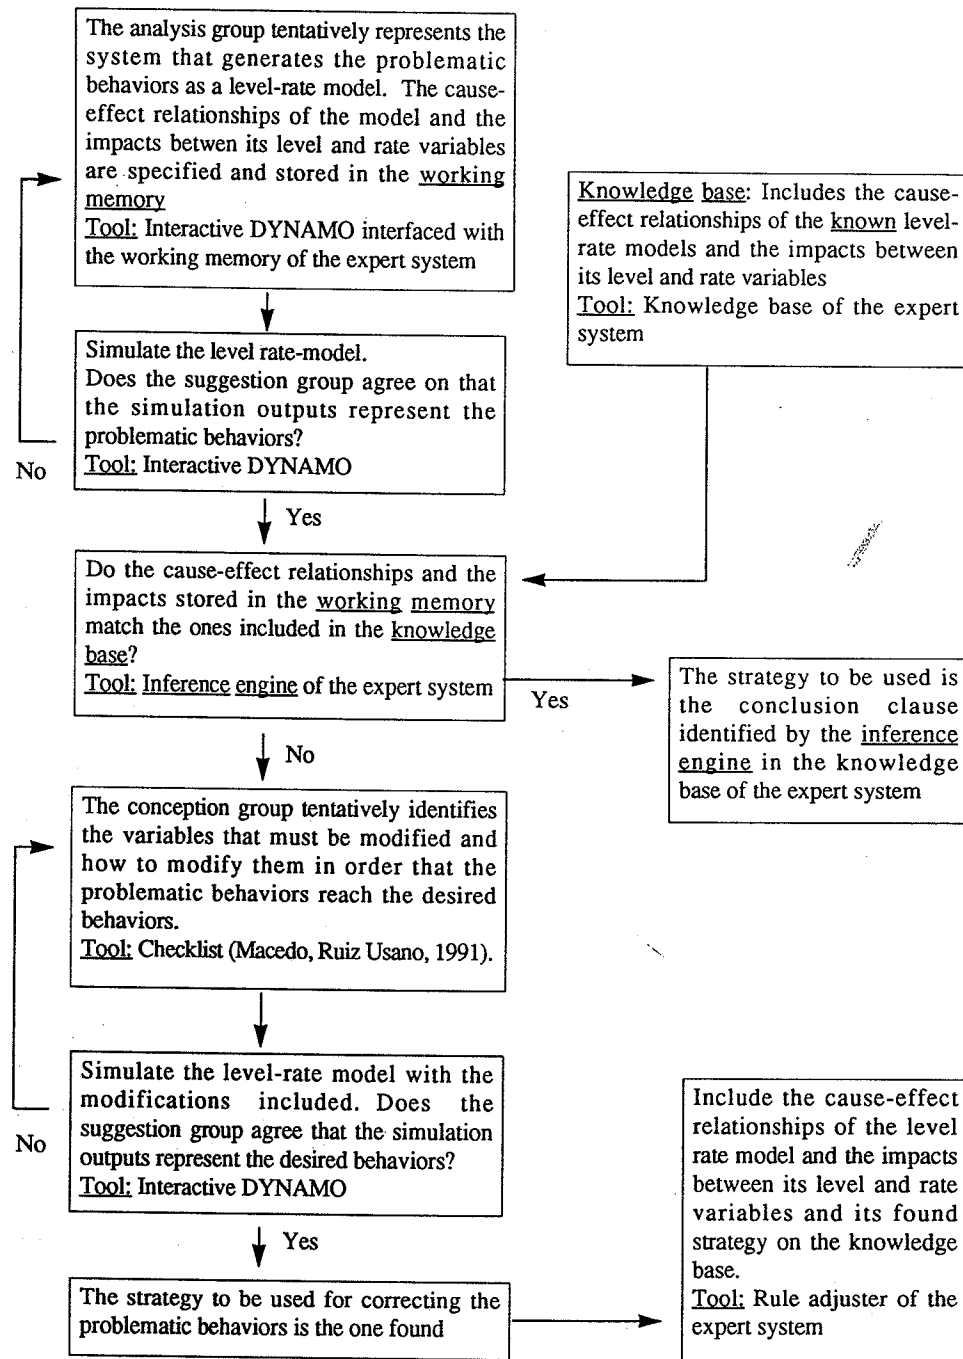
The analysis group tentatively represents the system that generates the problematic behaviors as a level-rate model. The cause-effect relationships of the model and the impacts betwen its level and rate variables are specified and stored in the working memory
Tool: Interactive DYNAMO interfaced with the working memory of the expert system

Knowledge base: Includes the cause-effect relationships of the known level-rate models and the impacts between its level and rate variables
Tool: Knowledge base of the expert system

Simulate the level rate-model.
Does the suggestion group agree on that the simulation outputs represent the problematic behaviors?
Tool: Interactive DYNAMO

No

Yes

Do the cause-effect relationships and the impacts stored in the working memory match the ones included in the knowledge base?
Tool: Inference engine of the expert system

Yes

The strategy to be used is the conclusion clause identified by the inference engine in the knowledge base of the expert system

No

The conception group tentatively identifies the variables that must be modified and how to modify them in order that the problematic behaviors reach the desired behaviors.
Tool: Checklist (Macedo, Ruiz Usano, 1991).

Simulate the level-rate model with the modifications included. Does the suggestion group agree that the simulation outputs represent the desired behaviors?
Tool: Interactive DYNAMO

No

Yes

The strategy to be used for correcting the problematic behaviors is the one found

Include the cause-effect relationships of the level rate model and the impacts between its level and rate variables and its found strategy on the knowledge base.
Tool: Rule adjuster of the expert system